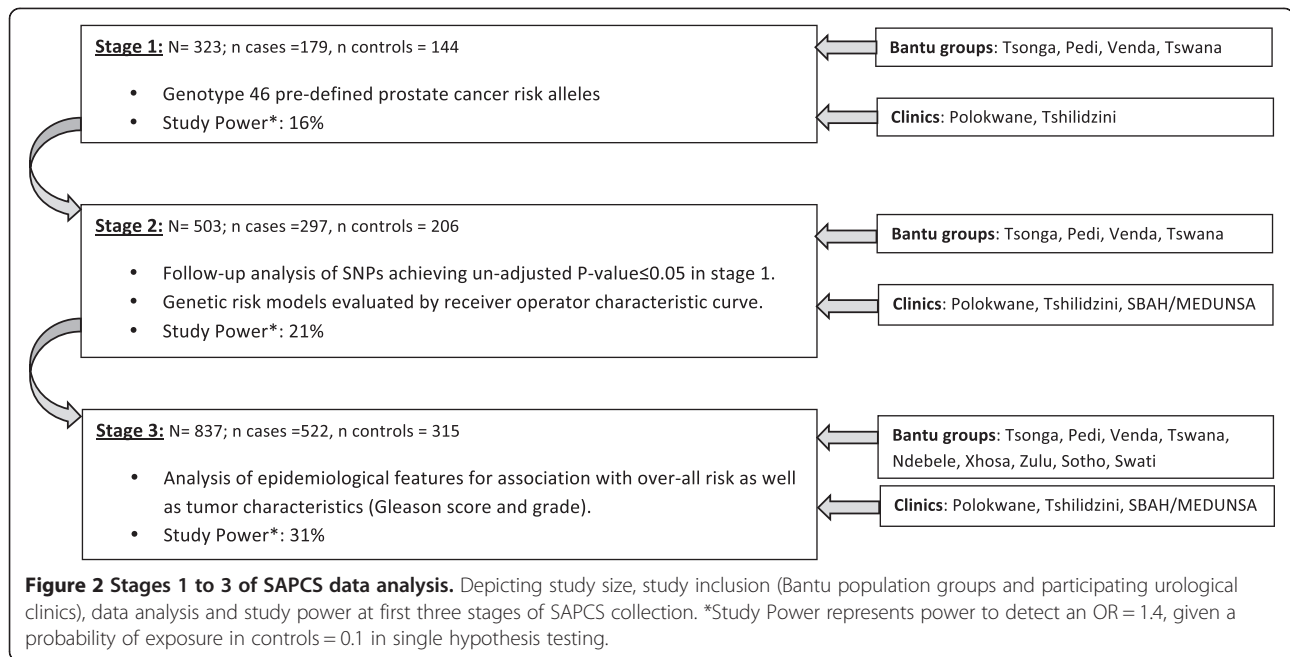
**Stage 1:** N= 323; n cases =179, n controls = 144

- Genotype 46 pre-defined prostate cancer risk alleles
- Study Power*: 16%

**Bantu groups**: Tsonga, Pedi, Venda, Tswana

**Clinics**: Polokwane, Tshilidzini

**Stage 2:** N= 503; n cases =297, n controls = 206

- Follow-up analysis of SNPs achieving un-adjusted P-value≤0.05 in stage 1.
- Genetic risk models evaluated by receiver operator characteristic curve.
- Study Power*: 21%

**Bantu groups**: Tsonga, Pedi, Venda, Tswana

**Clinics**: Polokwane, Tshilidzini, SBAH/MEDUNSA

**Stage 3:** N= 837; n cases =522, n controls = 315

- Analysis of epidemiological features for association with over-all risk as well as tumor characteristics (Gleason score and grade).
- Study Power*: 31%

**Bantu groups**: Tsonga, Pedi, Venda, Tswana, Ndebele, Xhosa, Zulu, Sotho, Swati

**Clinics**: Polokwane, Tshilidzini, SBAH/MEDUNSA

**Figure 2 Stages 1 to 3 of SAPCS data analysis.** Depicting study size, study inclusion (Bantu population groups and participating urological clinics), data analysis and study power at first three stages of SAPCS collection. *Study Power represents power to detect an OR = 1.4, given a probability of exposure in controls = 0.1 in single hypothesis testing.